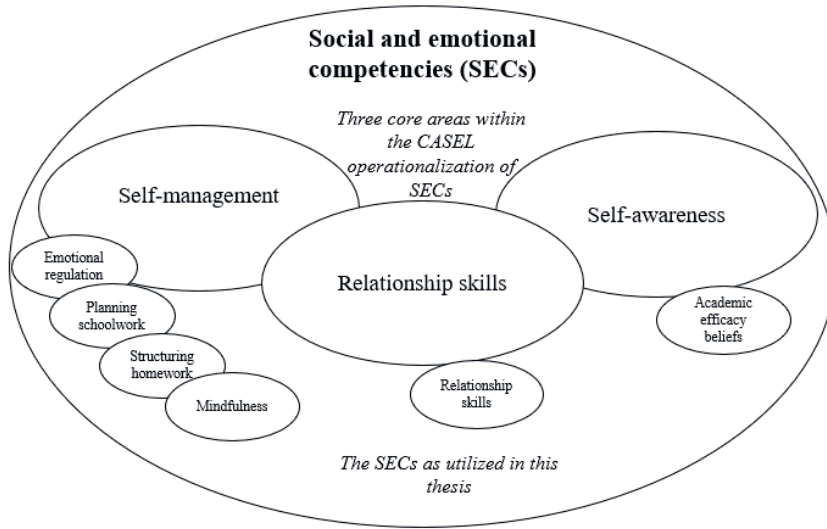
**Social and emotional competencies (SECs)**

*Three core areas within the CASEL operationalization of SECs*

Self-management

Self-awareness

Relationship skills

Emotional regulation

Planning schoolwork

Structuring homework

Mindfulness

Relationship skills

Academic efficacy beliefs

*The SECs as utilized in this thesis*